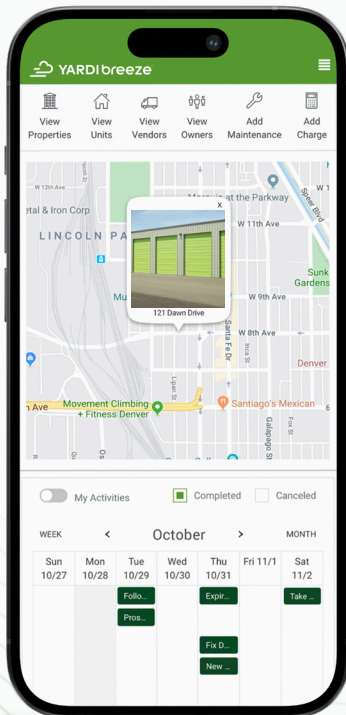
YARDI breeze

View Properties

View Units

View Vendors

View Owners

Add Maintenance

Add Charge

W 12th Ave

etal & Iron Corp

Mosaic at the Parkway

W 11th Ave

LINCOLN PA

x

121 Dawn Drive

Sunk Gardens

W 9th Ave

W 8th Ave

Denver

Mu

Santa Fe Dr

Logan St

Movement Climbing + Fitness Denver

Santiago's Mexican

n Ave

Galapago St

Fox St

Speer Blvd

My Activities

Completed

Canceled

WEEK

October

MONTH

| Sun 10/27 | Mon 10/28 | Tue 10/29 | Wed 10/30 | Thu 10/31 | Fri 11/1 | Sat 11/2 |
|---|---|---|---|---|---|---|
| | | Follo... | | Expir... | | Take ... |
| | | Pros... | | | | |
| | | | | Fix D... | | |
| | | | | New ... | | |